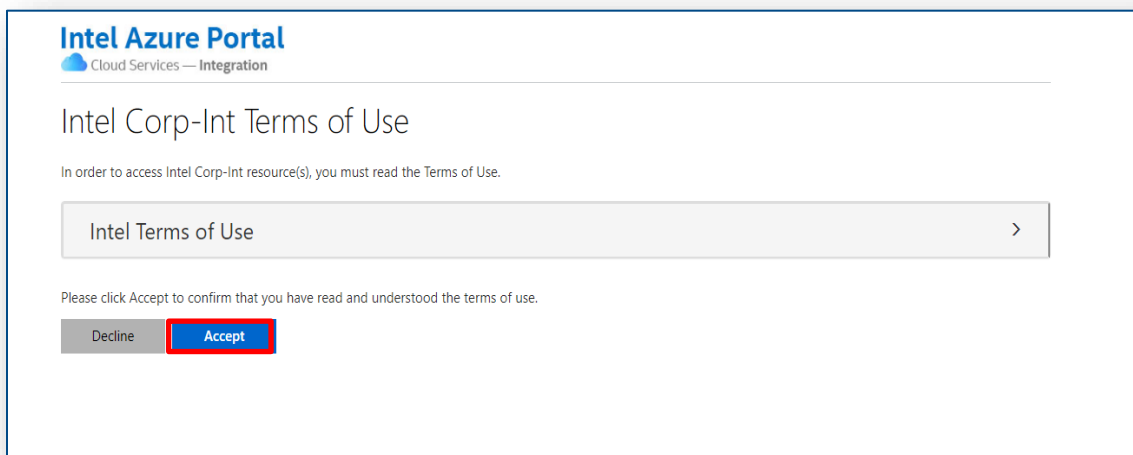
Intel Azure Portal
Cloud Services — Integration

Intel Corp-Int Terms of Use

In order to access Intel Corp-Int resource(s), you must read the Terms of Use.

Intel Terms of Use >

Please click Accept to confirm that you have read and understood the terms of use.

Decline Accept